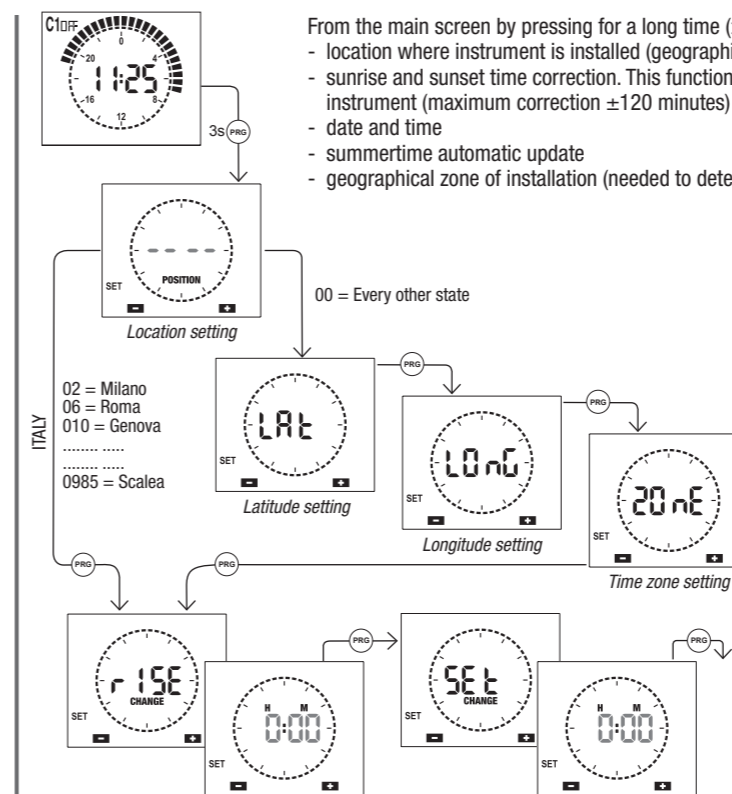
C1OFF
0
4
20
11:25
16
8
12

3s PRG

From the main screen by pressing for a long time (3
- location where instrument is installed (geographi
- sunrise and sunset time correction. This function
instrument (maximum correction ±120 minutes)
- date and time
- summertime automatic update
- geographical zone of installation (needed to dete

- - - -
POSITION
SET
Location setting

00 = Every other state

ITALY

02 = Milano
06 = Roma
010 = Genova
........ .....
........ .....
0985 = Scalea

PRG
LAt
SET
Latitude setting

PRG
LOnG
SET
Longitude setting

ZOnE
SET
Time zone setting

PRG
PRG

rISE
CHANGE
SET

H M
0:00
SET

PRG

SEt
CHANGE
SET

H M
0:00
SET

PRG